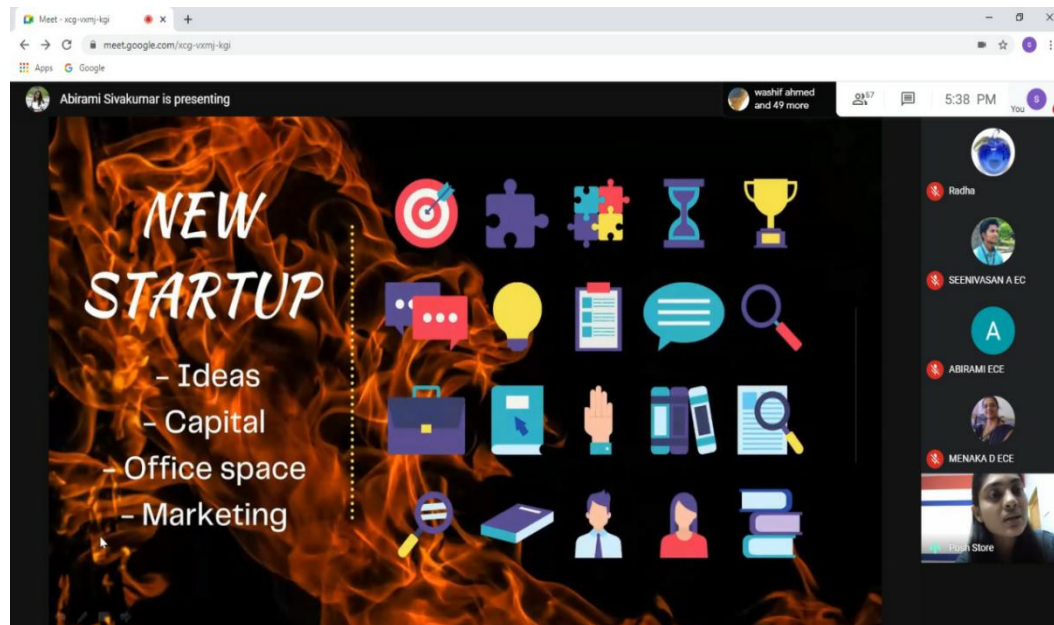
Meet - xcg-vxmj-kgi

meet.google.com/xcg-vxmj-kgi

Apps Google

Abirami Sivakumar is presenting

washif ahmed and 49 more

57

5:38 PM

You

NEW STARTUP

- Ideas
- Capital
- Office space
- Marketing

Radha

SEENIVASAN A EC

A

ABIRAMI ECE

MENAKA D ECE

Posh Store